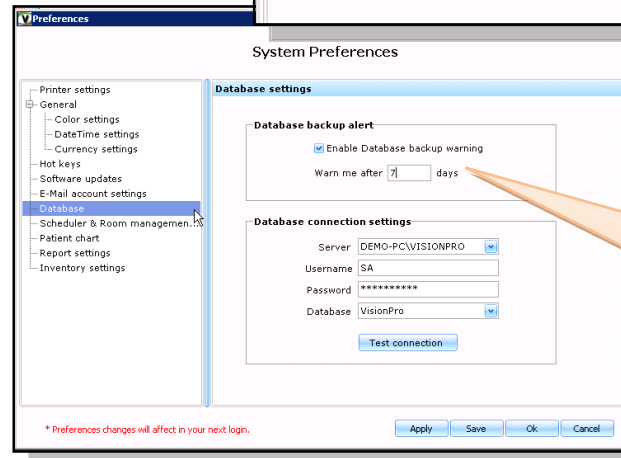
Preferences

System Preferences

Printer settings
General
Color settings
DateTime settings
Currency settings
Hot keys
Software updates
E-Mail account settings
Database
Scheduler & Room managem...
Patient chart
Report settings
Inventory settings

Database settings

Database backup alert

Enable Database backup warning

Warn me after 7 days

Database connection settings

Server DEMO-PC\VISIONPRO

Username SA

Password **********

Database VisionPro

Test connection

* Preferences changes will affect in your next login.

Apply Save Ok Cancel